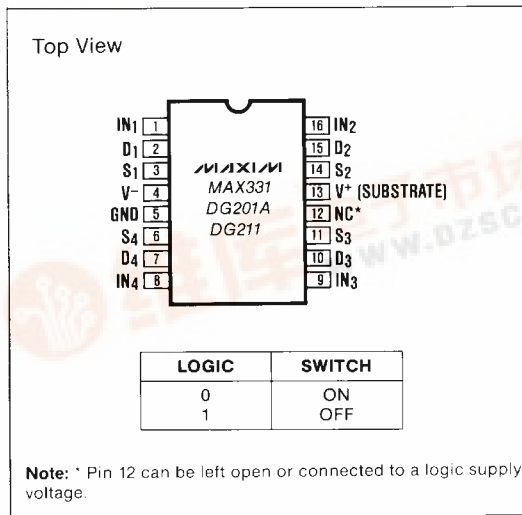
Top View

IN1 1
D1 2
S1 3
V− 4
GND 5
S4 6
D4 7
IN4 8

MAXIM
MAX331
DG201A
DG211

16 IN2
15 D2
14 S2
13 V+ (SUBSTRATE)
12 NC*
11 S3
10 D3
9 IN3

www.dzsc

| LOGIC | SWITCH |
|---|---|
| 0 | ON |
| 1 | OFF |

Note: * Pin 12 can be left open or connected to a logic supply voltage.